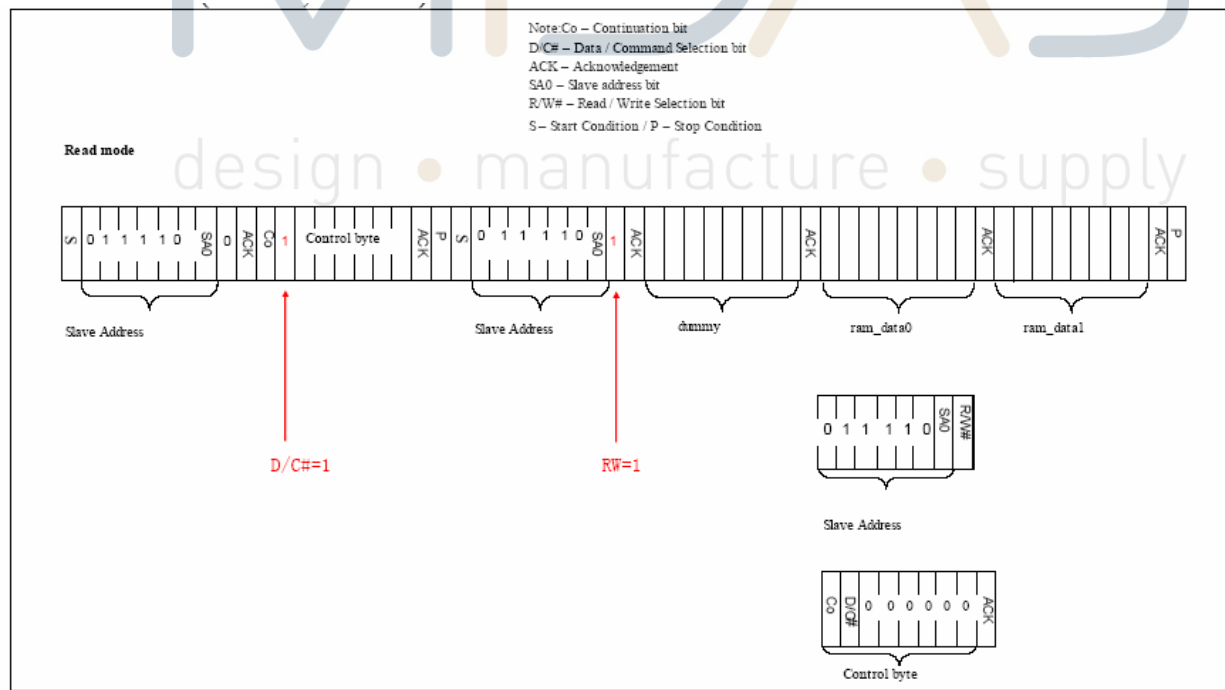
Note:Co – Continuation bit
D/C# – Data / Command Selection bit
ACK – Acknowledgement
SA0 – Slave address bit
R/W# – Read / Write Selection bit
S – Start Condition / P – Stop Condition

design • manufacture • supply

Read mode

S 0 1 1 1 1 0 SA0 0 ACK Co 1 Control byte ACK P S 0 1 1 1 1 0 SA0 1 ACK ACK ACK ACK P

Slave Address

Slave Address

dummy

ram_data0

ram_data1

D/C#=1

RW=1

0 1 1 1 1 0 SA0 R/W#

Slave Address

Co D/C# 0 0 0 0 0 0 ACK

Control byte